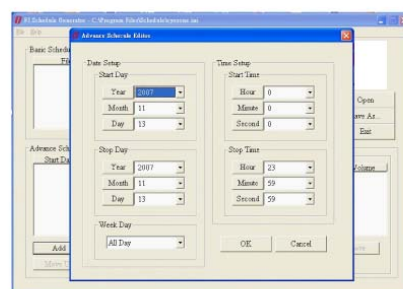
FI Schedule Recorder - C:\Program Files\Schedule\myscene.ini
File Help
Basic Schedule
File
Advance Schedule
Start Day
Add
Move
Open
Save As...
Exit
Volume
Advance Schedule Editor
Date Setup
Start Day
Year 2007
Month 11
Day 13
Stop Day
Year 2007
Month 11
Day 13
Week Day
All Day
Time Setup
Start Time
Hour 0
Minute 0
Second 0
Stop Time
Hour 23
Minute 59
Second 59
OK
Cancel